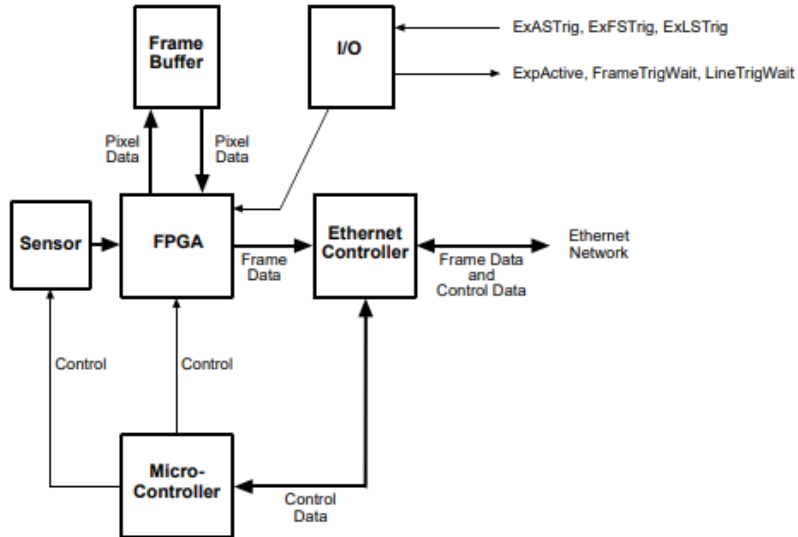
Frame Buffer

I/O

ExASTrig, ExFSTrig, ExLSTrig

ExpActive, FrameTrigWait, LineTrigWait

Pixel Data

Pixel Data

Sensor

FPGA

Frame Data

Ethernet Controller

Frame Data and Control Data

Ethernet Network

Control

Control

Micro-Controller

Control Data